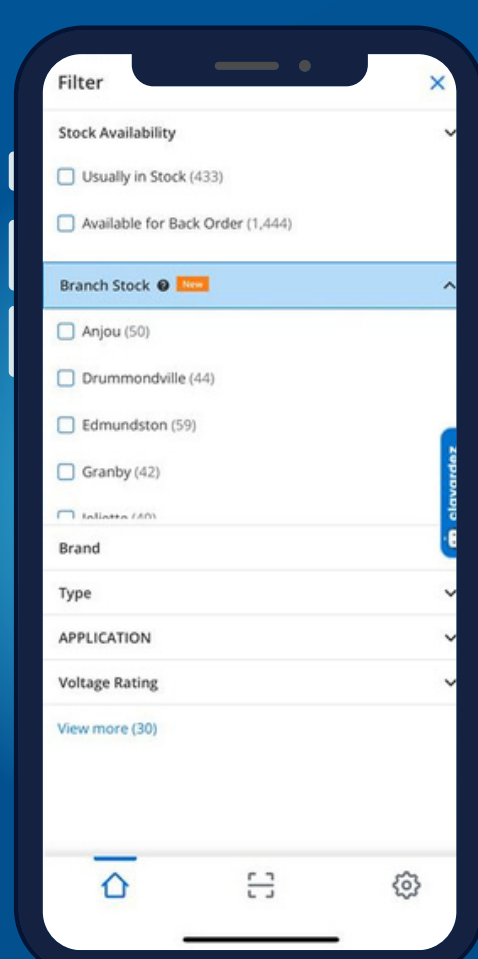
Filter

Stock Availability

Usually in Stock (433)

Available for Back Order (1,444)

Branch Stock New

Anjou (50)

Drummondville (44)

Edmundston (59)

Granby (42)

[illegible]

Brand

Type

APPLICATION

Voltage Rating

View more (30)

clavardez